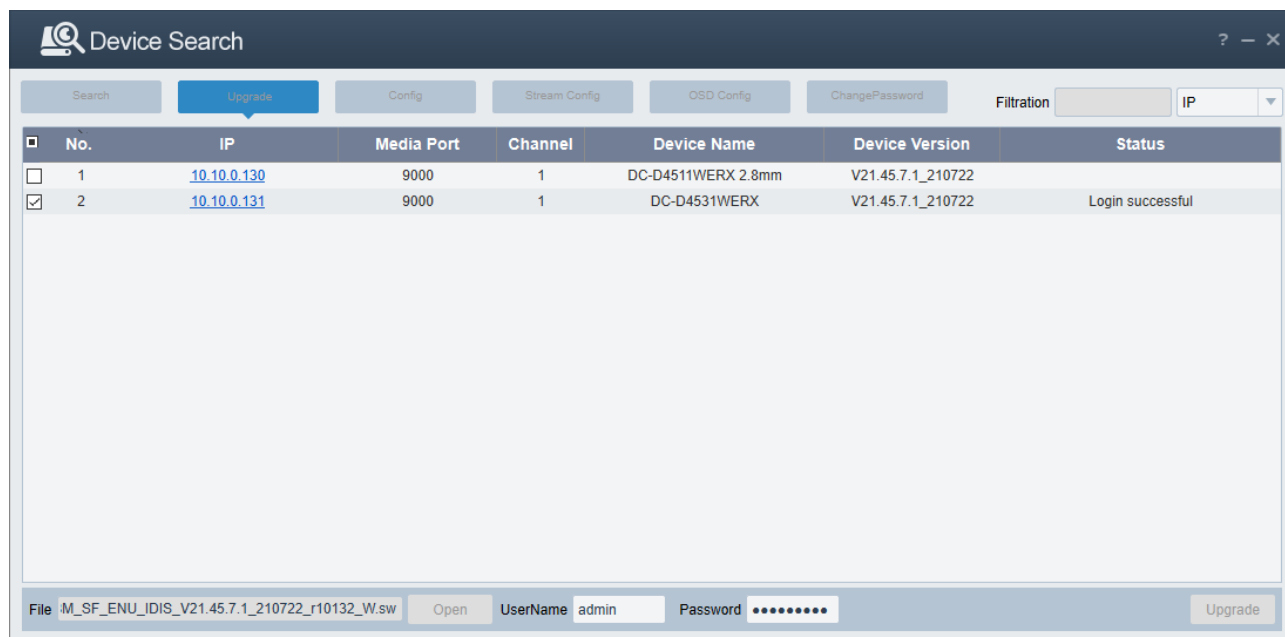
Device Search

? – ×

Search | Upgrade | Config | Stream Config | OSD Config | ChangePassword

Filtration | IP

| No. | IP | Media Port | Channel | Device Name | Device Version | Status |
|---|---|---|---|---|---|---|
| 1 | 10.10.0.130 | 9000 | 1 | DC-D4511WERX 2.8mm | V21.45.7.1_210722 | |
| 2 | 10.10.0.131 | 9000 | 1 | DC-D4531WERX | V21.45.7.1_210722 | Login successful |

File M_SF_ENU_IDIS_V21.45.7.1_210722_r10132_W.sw Open UserName admin Password ●●●●●●●●● Upgrade